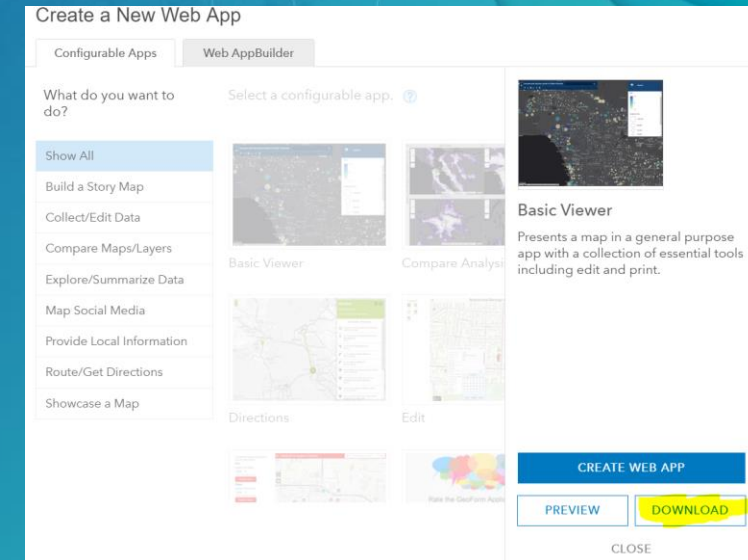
Create a New Web App

Configurable Apps
Web AppBuilder

What do you want to do?

Select a configurable app.

Show All
Build a Story Map
Collect/Edit Data
Compare Maps/Layers
Explore/Summarize Data
Map Social Media
Provide Local Information
Route/Get Directions
Showcase a Map

Basic Viewer
Compare Analysis
Directions
Edit

Basic Viewer

Presents a map in a general purpose app with a collection of essential tools including edit and print.

CREATE WEB APP
PREVIEW
DOWNLOAD
CLOSE